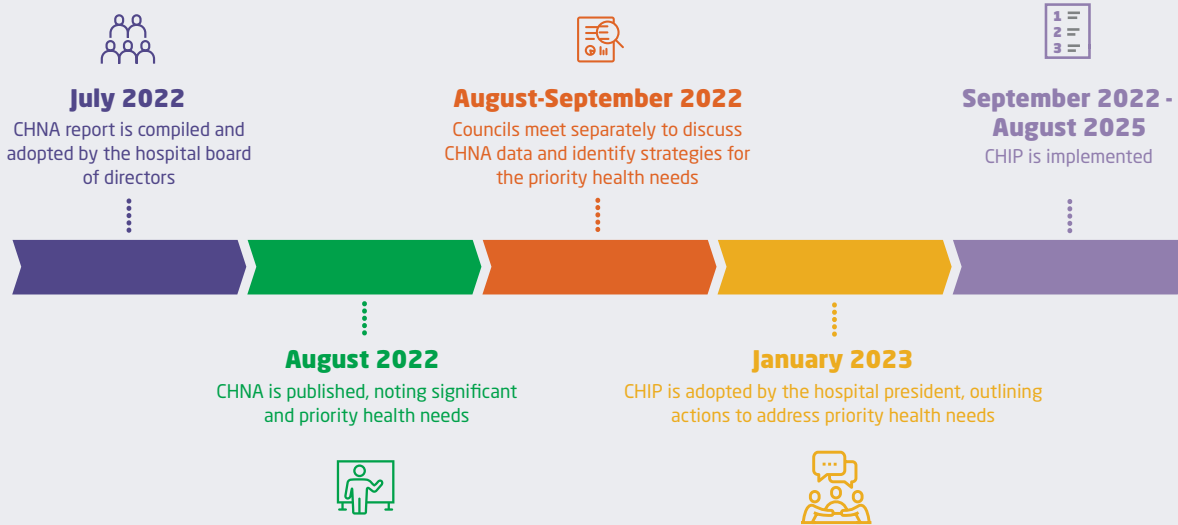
July 2022
CHNA report is compiled and adopted by the hospital board of directors

August-September 2022
Councils meet separately to discuss CHNA data and identify strategies for the priority health needs

1
2
3

September 2022 - August 2025
CHIP is implemented

August 2022
CHNA is published, noting significant and priority health needs

January 2023
CHIP is adopted by the hospital president, outlining actions to address priority health needs